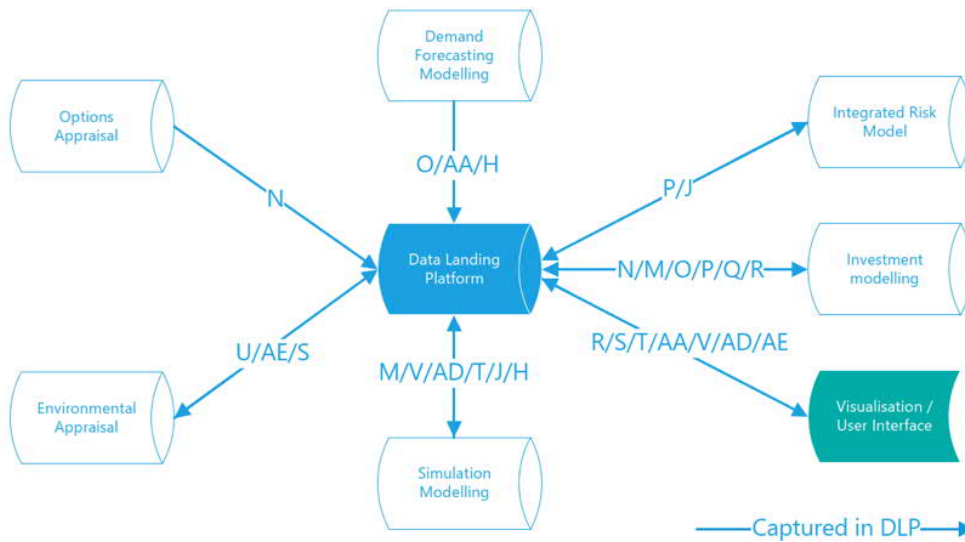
Demand Forecasting Modelling

Options Appraisal

Integrated Risk Model

O/AA/H

N

P/J

Data Landing Platform

N/M/O/P/Q/R

Investment modelling

U/AE/S

R/S/T/AA/V/AD/AE

M/V/AD/T/J/H

Environmental Appraisal

Visualisation / User Interface

Simulation Modelling

Captured in DLP